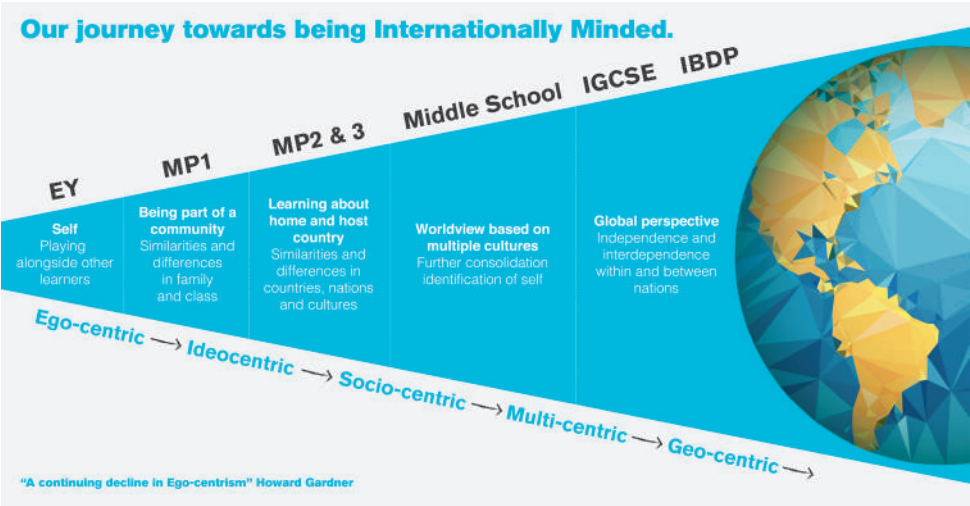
Our journey towards being Internationally Minded.

EY

MP1

MP2 & 3

Middle School

IGCSE

IBDP

**Self**
Playing alongside other learners

**Being part of a community**
Similarities and differences in family and class

**Learning about home and host country**
Similarities and differences in countries, nations and cultures

**Worldview based on multiple cultures**
Further consolidation identification of self

**Global perspective**
Independence and interdependence within and between nations

Ego-centric ⟶ Ideocentric ⟶ Socio-centric ⟶ Multi-centric ⟶ Geo-centric ⟶

"A continuing decline in Ego-centrism" Howard Gardner